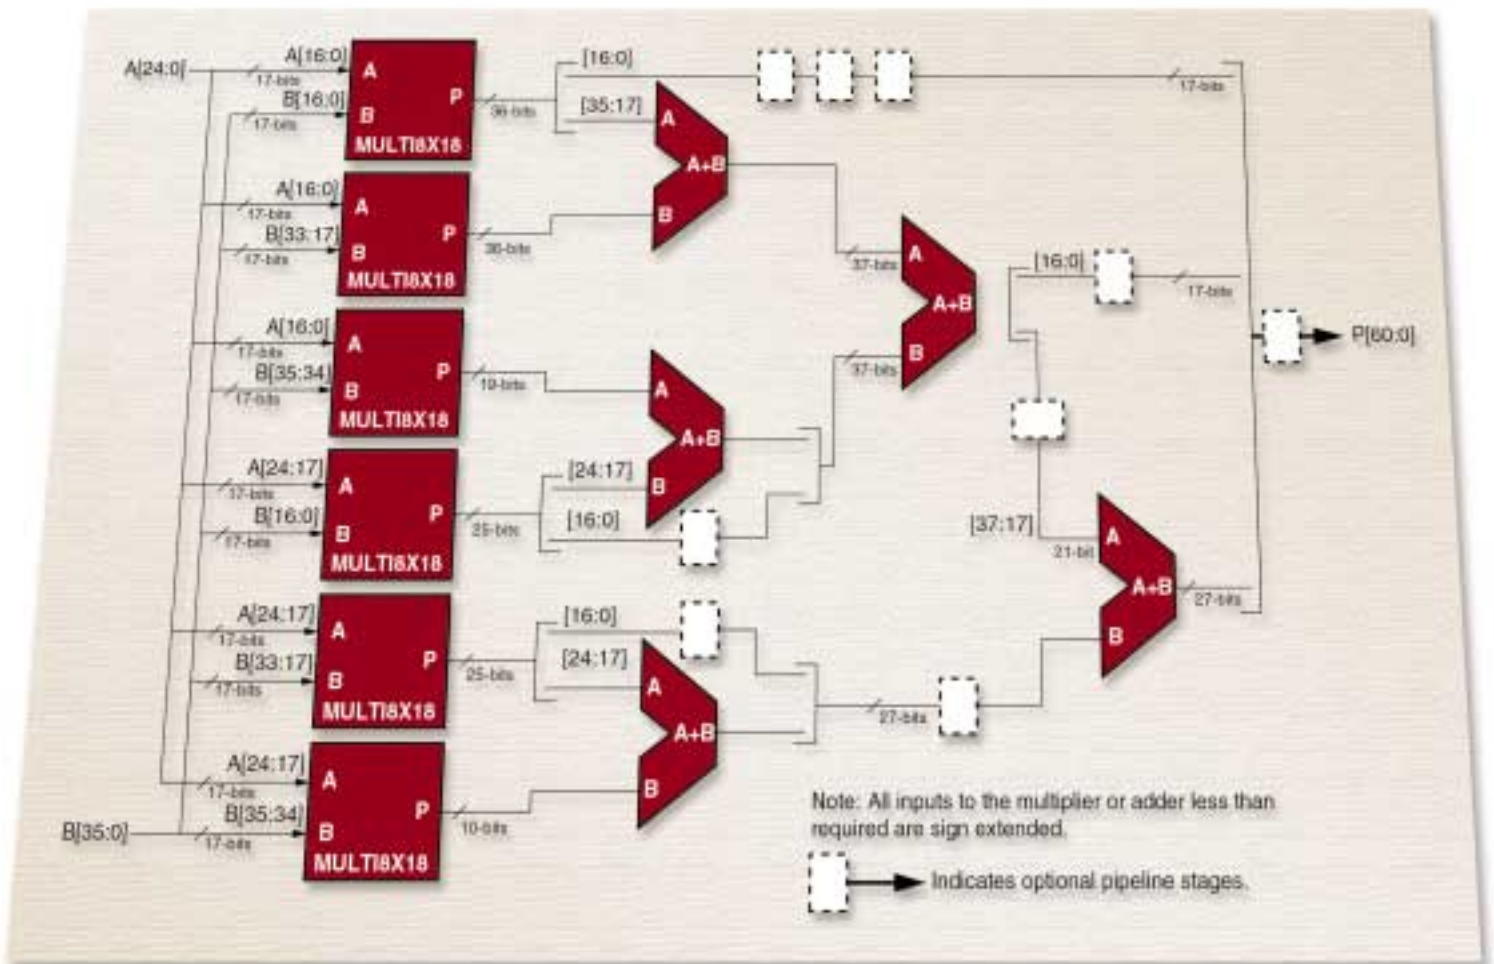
A[24:0]

A[16:0]
17-bits
B[16:0]
17-bits
A
B
P
MULT18X18
36-bits

A[16:0]
17-bits
B[33:17]
17-bits
A
B
P
MULT18X18
36-bits

A[16:0]
17-bits
B[35:34]
17-bits
A
B
P
MULT18X18
19-bits

A[24:17]
17-bits
B[16:0]
17-bits
A
B
P
MULT18X18
25-bits

A[24:17]
17-bits
B[33:17]
17-bits
A
B
P
MULT18X18
25-bits

A[24:17]
17-bits
B[35:34]
17-bits
A
B
P
MULT18X18
10-bits

B[35:0]

[16:0]
[35:17]
A
A+B
B

17-bits

37-bits
A
A+B
B
37-bits

[16:0]
17-bits

P[60:0]

A
A+B
B
[24:17]
[16:0]

[37:17]
21-bit
A
A+B
B
27-bits

[16:0]
[24:17]
A
A+B
B
27-bits

Note: All inputs to the multiplier or adder less than required are sign extended.

Indicates optional pipeline stages.